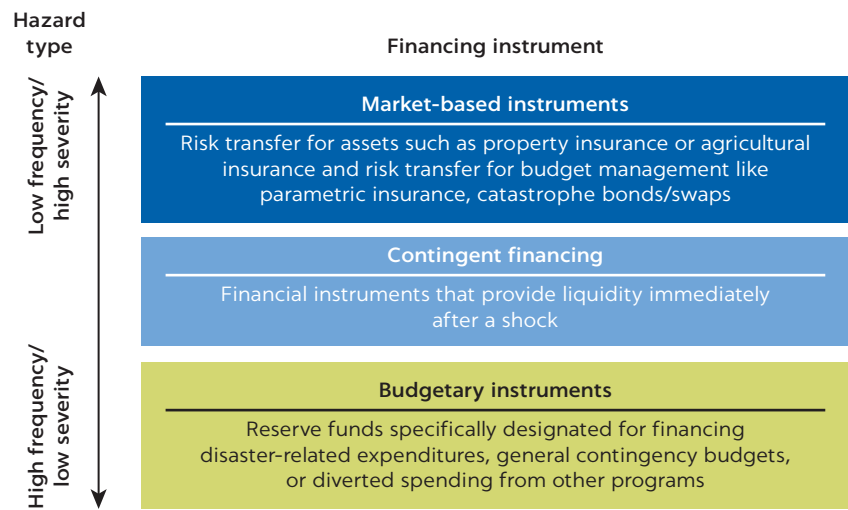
Hazard type

Financing instrument

Low frequency/ high severity

High frequency/ low severity

Market-based instruments

Risk transfer for assets such as property insurance or agricultural insurance and risk transfer for budget management like parametric insurance, catastrophe bonds/swaps

Contingent financing

Financial instruments that provide liquidity immediately after a shock

Budgetary instruments

Reserve funds specifically designated for financing disaster-related expenditures, general contingency budgets, or diverted spending from other programs